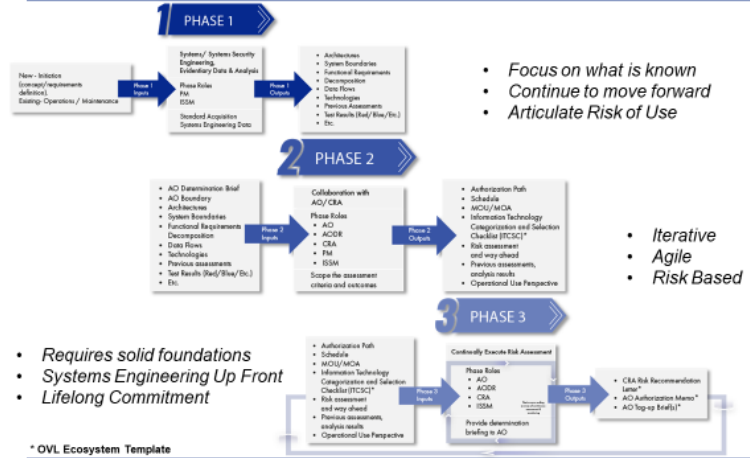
1 PHASE 1

New - Initiation (concept/requirements definition), Existing - Operations / Maintenance

Phase 1 Inputs

Systems/ Systems Security Engineering, Evidentiary Data & Analysis

Phase Roles
PM
ISSM

Standard Acquisition Systems Engineering Data

Phase 1 Outputs

• Architectures
• System Boundaries
• Functional Requirements
• Decomposition
• Data Flows
• Technologies
• Previous Assessments
• Test Results (Red/Blue/Etc.)
• Etc.

• Focus on what is known
• Continue to move forward
• Articulate Risk of Use

2 PHASE 2

• AO Determination Brief
• AO Boundary
• Architectures
• System Boundaries
• Functional Requirements Decomposition
• Data Flows
• Technologies
• Previous assessments
• Test Results (Red/Blue/Etc.)
• Etc.

Phase 2 Inputs

Collaboration with AO/CRA

Phase Roles
• AO
• AODR
• CRA
• PM
• ISSM

Scope the assessment criteria and outcomes

Phase 2 Outputs

• Authorization Path
• Schedule
• MOU/MOA
• Information Technology Categorization and Selection Checklist (ITCSC)*
• Risk assessment and way ahead
• Previous assessments, analysis results
• Operational Use Perspective

• Iterative
• Agile
• Risk Based

3 PHASE 3

• Requires solid foundations
• Systems Engineering Up Front
• Lifelong Commitment

• Authorization Path
• Schedule
• MOU/MOA
• Information Technology Categorization and Selection Checklist (ITCSC)*
• Risk assessment and way ahead
• Previous assessments, analysis results
• Operational Use Perspective

Phase 3 Inputs

Continually Execute Risk Assessment

Phase Roles
• AO
• AODR
• CRA
• ISSM

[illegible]

Provide determination briefing to AO

Phase 3 Outputs

• CRA Risk Recommendation Letter*
• AO Authorization Memo*
• AO Tag-up Brief(s)*

* OVL Ecosystem Template